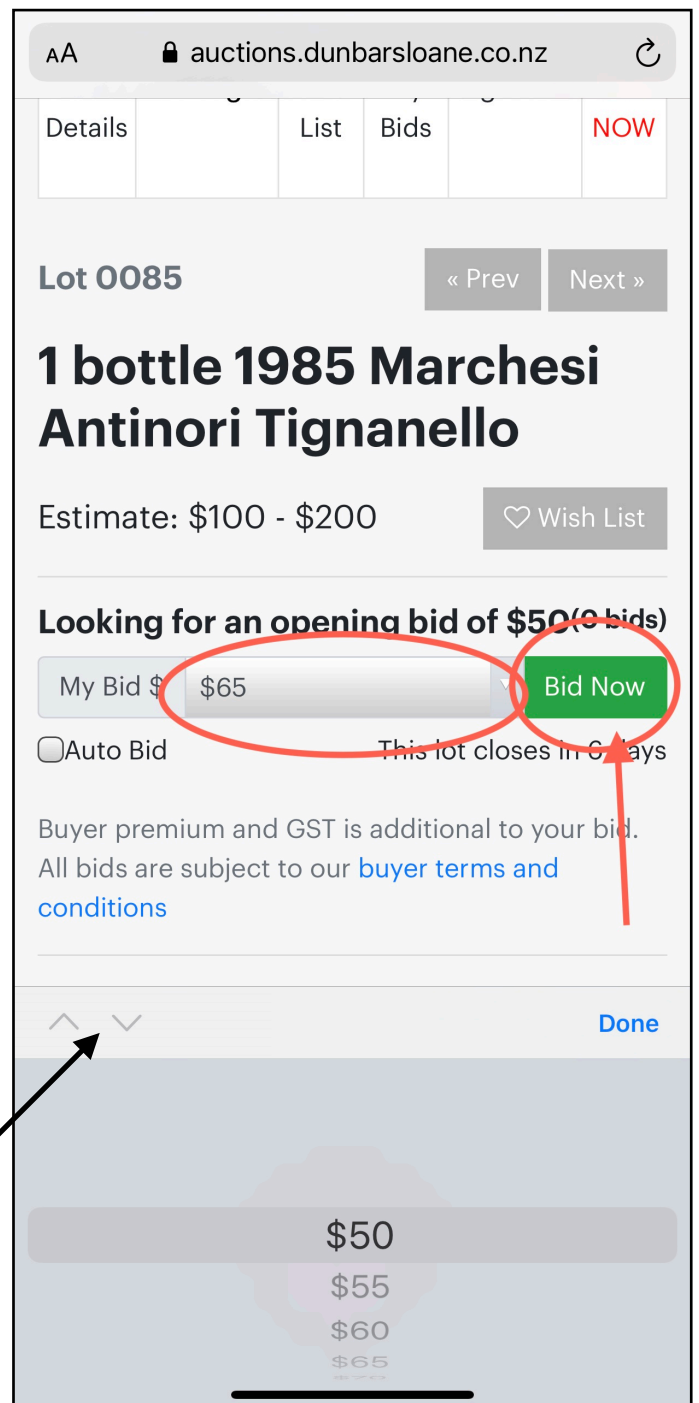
AA auctions.dunbarsloane.co.nz

| Details | | List | Bids | | NOW |
|---|---|---|---|---|---|

Lot 0085

« Prev Next »

1 bottle 1985 Marchesi Antinori Tignanello

Estimate: $100 - $200

Wish List

Looking for an opening bid of $50 (0 bids)

My Bid $ $65 Bid Now

Auto Bid This lot closes in 6 days

Buyer premium and GST is additional to your bid. All bids are subject to our buyer terms and conditions

Done

$50
$55
$60
$65